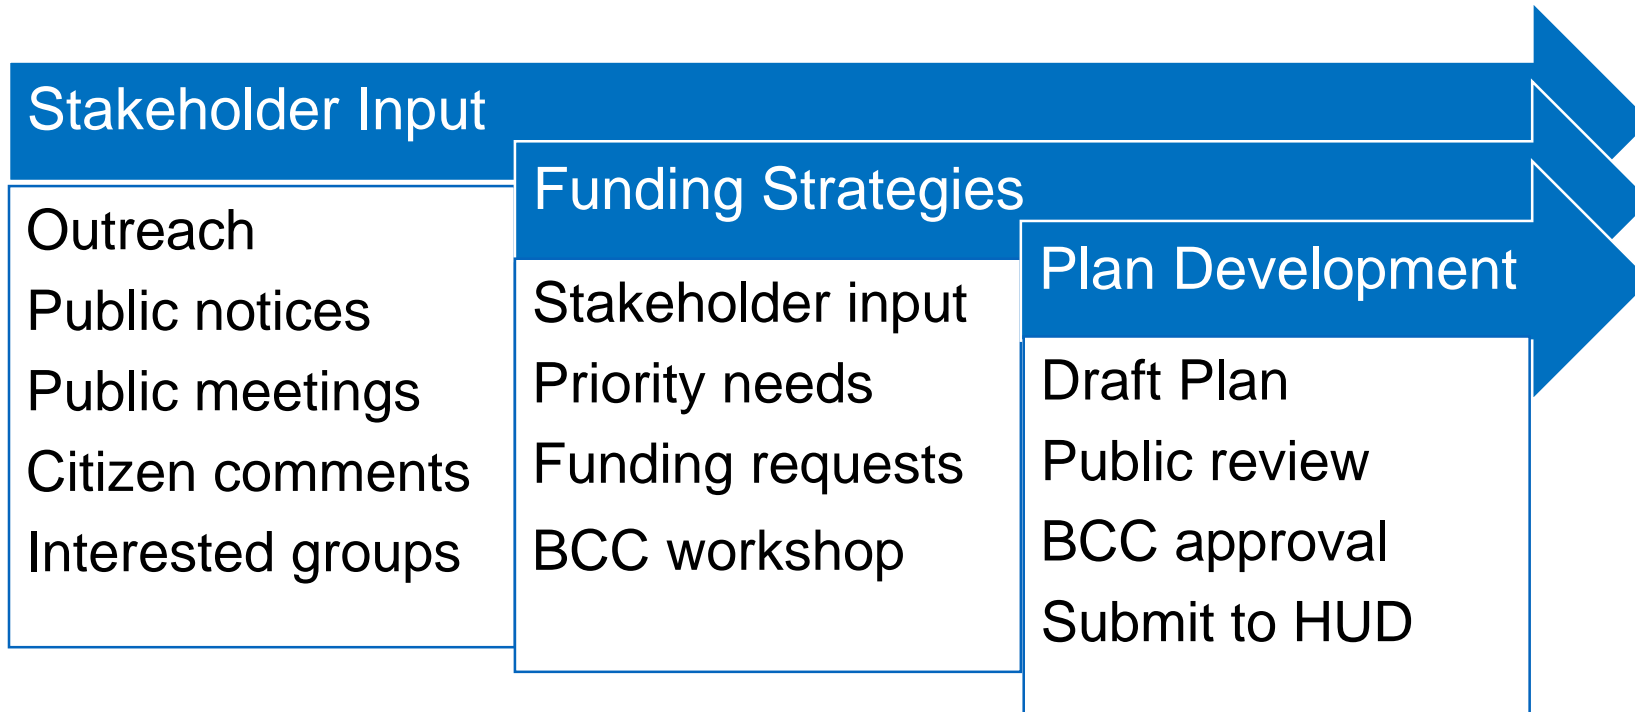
Stakeholder Input

Outreach
Public notices
Public meetings
Citizen comments
Interested groups

Funding Strategies

Stakeholder input
Priority needs
Funding requests
BCC workshop

Plan Development

Draft Plan
Public review
BCC approval
Submit to HUD